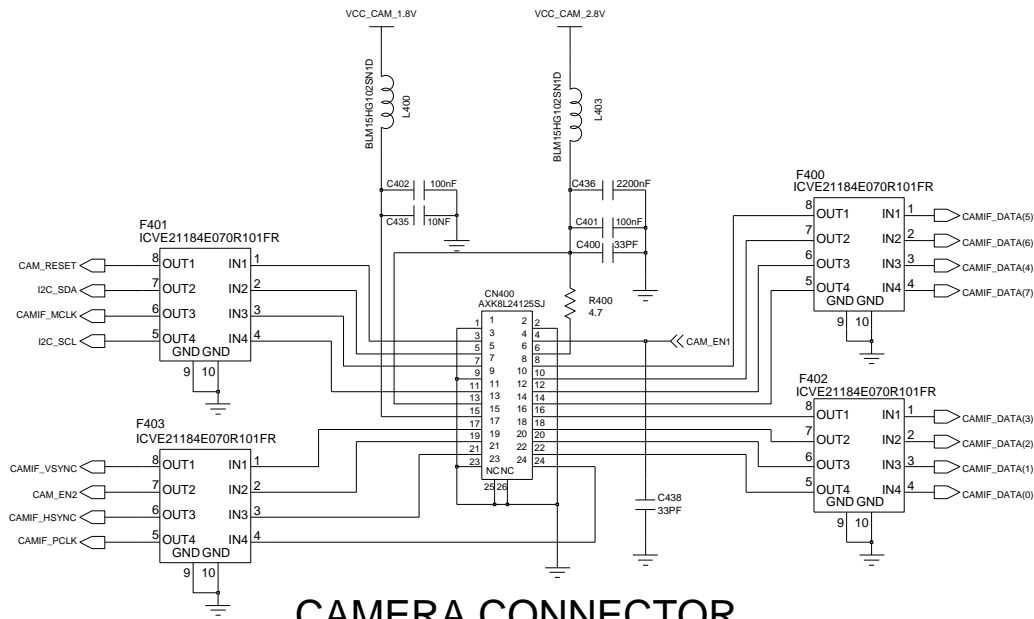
VCC_CAM_1.8V
VCC_CAM_2.8V
BLM15HG102SN1D
L400
BLM15HG102SN1D
L403
C402 100nF
C435 10NF
C436 2200nF
C401 100nF
C400 33PF
F400
ICVE21184E070R101FR
8 OUT1 IN1 1 CAMIF_DATA(5)
7 OUT2 IN2 2 CAMIF_DATA(6)
6 OUT3 IN3 3 CAMIF_DATA(4)
5 OUT4 IN4 4 CAMIF_DATA(7)
GND GND
9 10
F401
ICVE21184E070R101FR
CAM_RESET 8 OUT1 IN1 1
I2C_SDA 7 OUT2 IN2 2
CAMIF_MCLK 6 OUT3 IN3 3
I2C_SCL 5 OUT4 IN4 4
GND GND
9 10
CN400
AXK8L24125SJ
R400
4.7
CAM_EN1
1 2 3 4 5 6 7 8 9 10 11 12 13 14 15 16 17 18 19 20 21 22 23 24
NC NC
25 26
F402
ICVE21184E070R101FR
8 OUT1 IN1 1 CAMIF_DATA(3)
7 OUT2 IN2 2 CAMIF_DATA(2)
6 OUT3 IN3 3 CAMIF_DATA(1)
5 OUT4 IN4 4 CAMIF_DATA(0)
GND GND
9 10
F403
ICVE21184E070R101FR
CAMIF_VSYNC 8 OUT1 IN1 1
CAM_EN2 7 OUT2 IN2 2
CAMIF_HSYNC 6 OUT3 IN3 3
CAMIF_PCLK 5 OUT4 IN4 4
GND GND
9 10
C438
33PF
CAMERA CONNECTOR